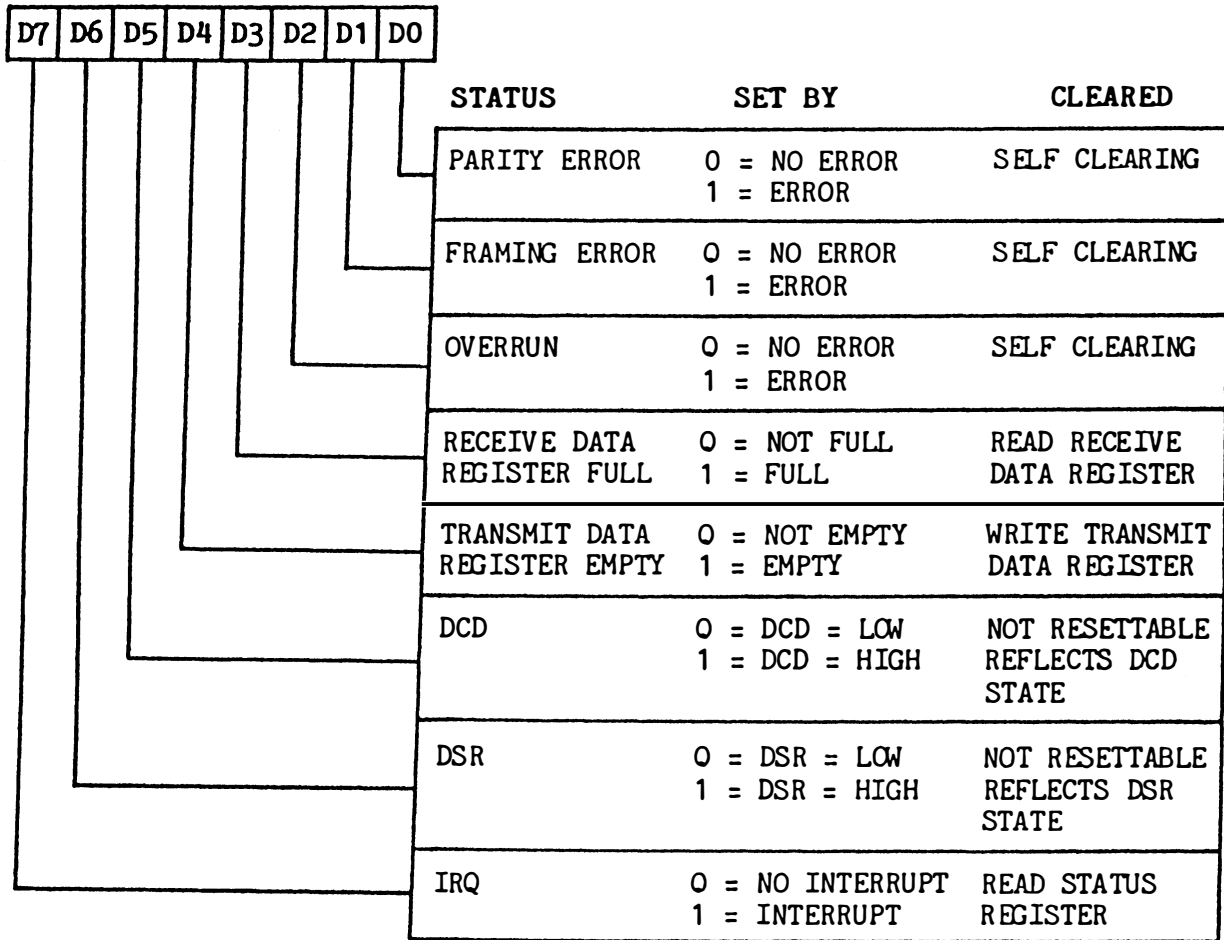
| D7 | D6 | D5 | D4 | D3 | D2 | D1 | D0 |
|---|---|---|---|---|---|---|---|

| STATUS | SET BY | CLEARED |
|---|---|---|
| PARITY ERROR | 0 = NO ERROR<br>1 = ERROR | SELF CLEARING |
| FRAMING ERROR | 0 = NO ERROR<br>1 = ERROR | SELF CLEARING |
| OVERRUN | 0 = NO ERROR<br>1 = ERROR | SELF CLEARING |
| RECEIVE DATA REGISTER FULL | 0 = NOT FULL<br>1 = FULL | READ RECEIVE DATA REGISTER |
| TRANSMIT DATA REGISTER EMPTY | 0 = NOT EMPTY<br>1 = EMPTY | WRITE TRANSMIT DATA REGISTER |
| DCD | 0 = DCD = LOW<br>1 = DCD = HIGH | NOT RESETTABLE REFLECTS DCD STATE |
| DSR | 0 = DSR = LOW<br>1 = DSR = HIGH | NOT RESETTABLE REFLECTS DSR STATE |
| IRQ | 0 = NO INTERRUPT<br>1 = INTERRUPT | READ STATUS REGISTER |